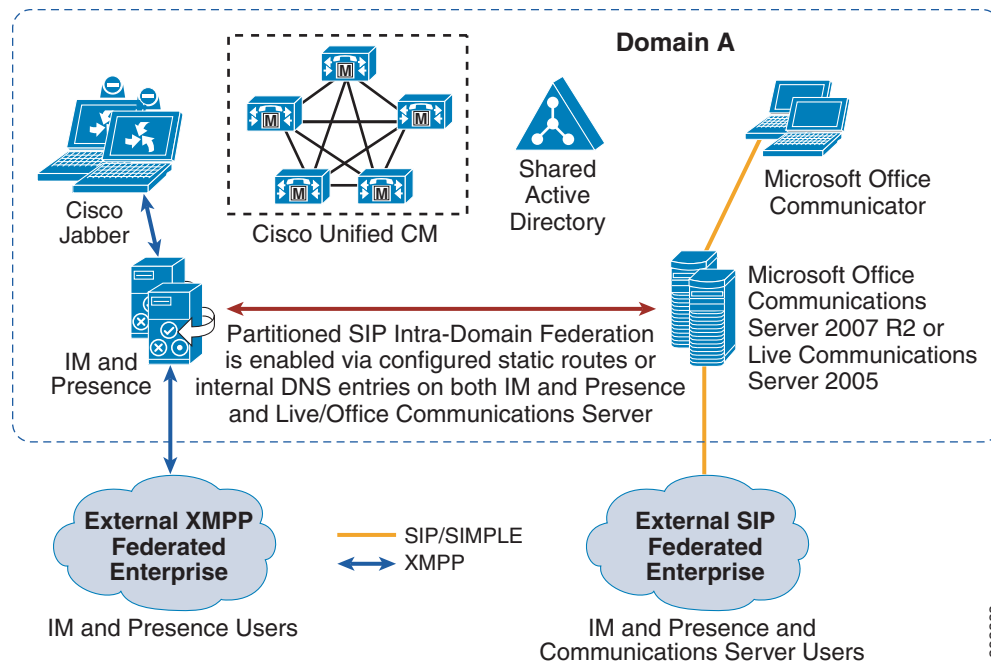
Domain A

M

M

M

M

M

Cisco Unified CM

Shared Active Directory

Cisco Jabber

Microsoft Office Communicator

IM and Presence

Microsoft Office Communications Server 2007 R2 or Live Communications Server 2005

Partitioned SIP Intra-Domain Federation is enabled via configured static routes or internal DNS entries on both IM and Presence and Live/Office Communications Server

External XMPP Federated Enterprise

SIP/SIMPLE

XMPP

External SIP Federated Enterprise

IM and Presence Users

IM and Presence and Communications Server Users